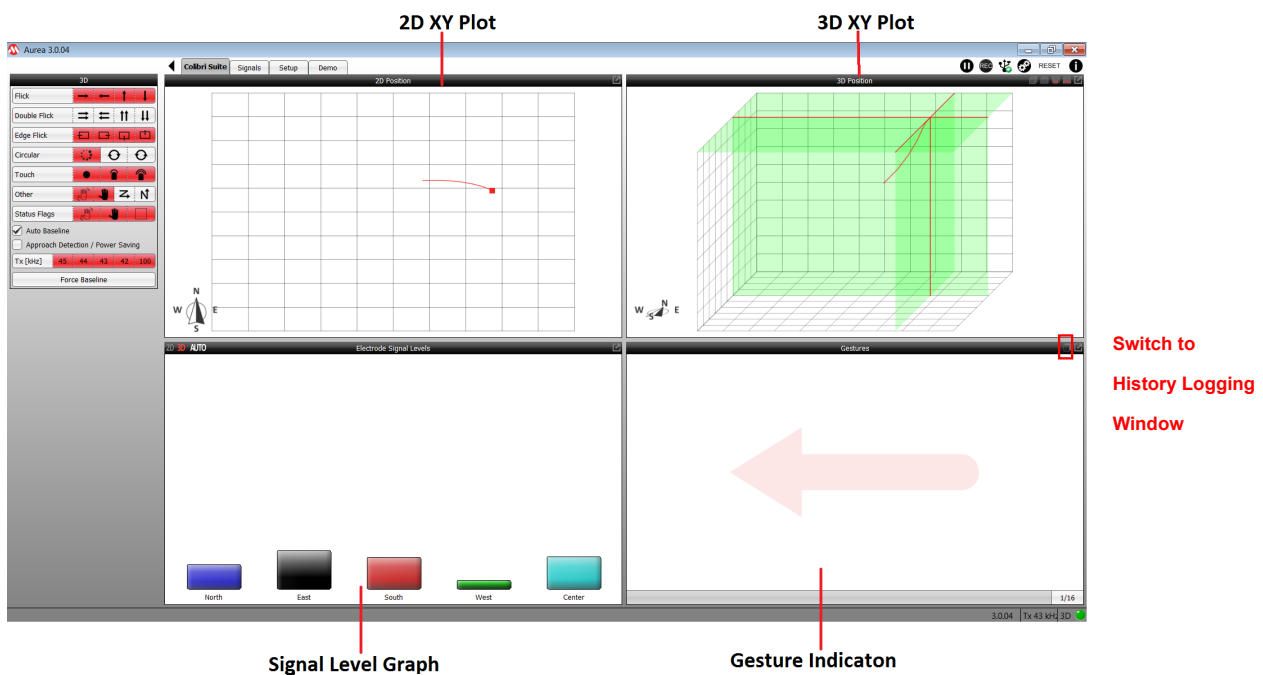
2D XY Plot

3D XY Plot

Aurea 3.0.04

Colibri Suite | Signals | Setup | Demo

RESET

3D

Flick

Double Flick

Edge Flick

Circular

Touch

Other

Status Flags

Auto Baseline

Approach Detection / Power Saving

Tx [kHz] | 45 | 44 | 43 | 42 | 100

Force Baseline

2D Position

N
W E
S

3D Position

W E

2D 3D AUTO Electrode Signal Levels

North

East

South

West

Center

Gestures

1/16

Switch to History Logging Window

3.0.04 | Tx 43 kHz | 3D

Signal Level Graph

Gesture Indicaton